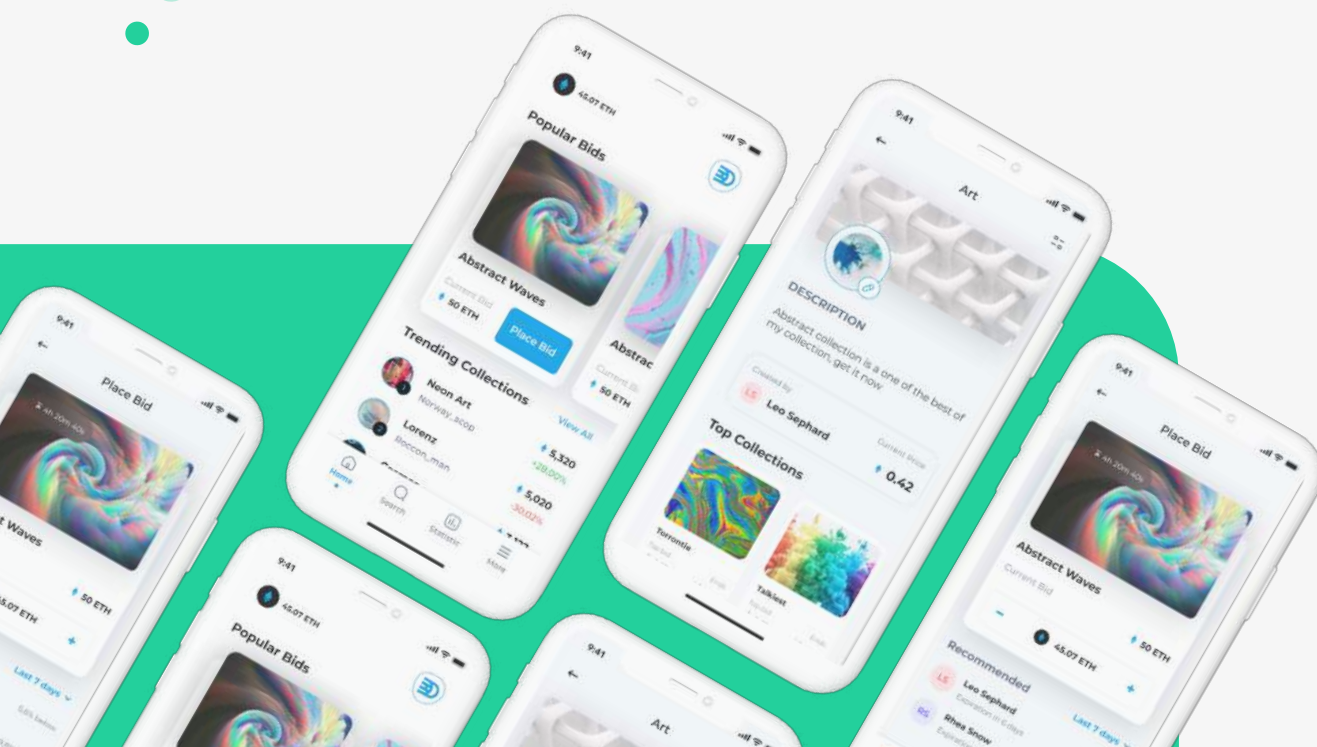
9:41
45.07 ETH
Popular Bids
Abstract Waves
Current Bid
50 ETH
Place Bid
Abstrac
Current Bi
50 ETH
Trending Collections
View All
Neon Art
Norway_scop
5,320
+28.00%
Lorenz
Roccon_man
5,020
-30.02%
Home
Search
Statistic
More

9:41
Art
DESCRIPTION
Abstract collection is a one of the best of my collection, get it now
Created by
LS
Leo Sephard
Current Price
0.42
Top Collections
Torrontie
Talklest

9:41
Place Bid
4h 20m 40s
Abstract Waves
Current Bid
50 ETH
45.07 ETH
Recommended
LS
Leo Sephard
Expiration in 6 days
RS
Rhea Snow
Last 7 days

9:41
Place Bid
4h 20m 40s
t Waves
50 ETH
5.07 ETH
Last 7 days

9:41
45.07 ETH
Popular Bids

9:41
Art